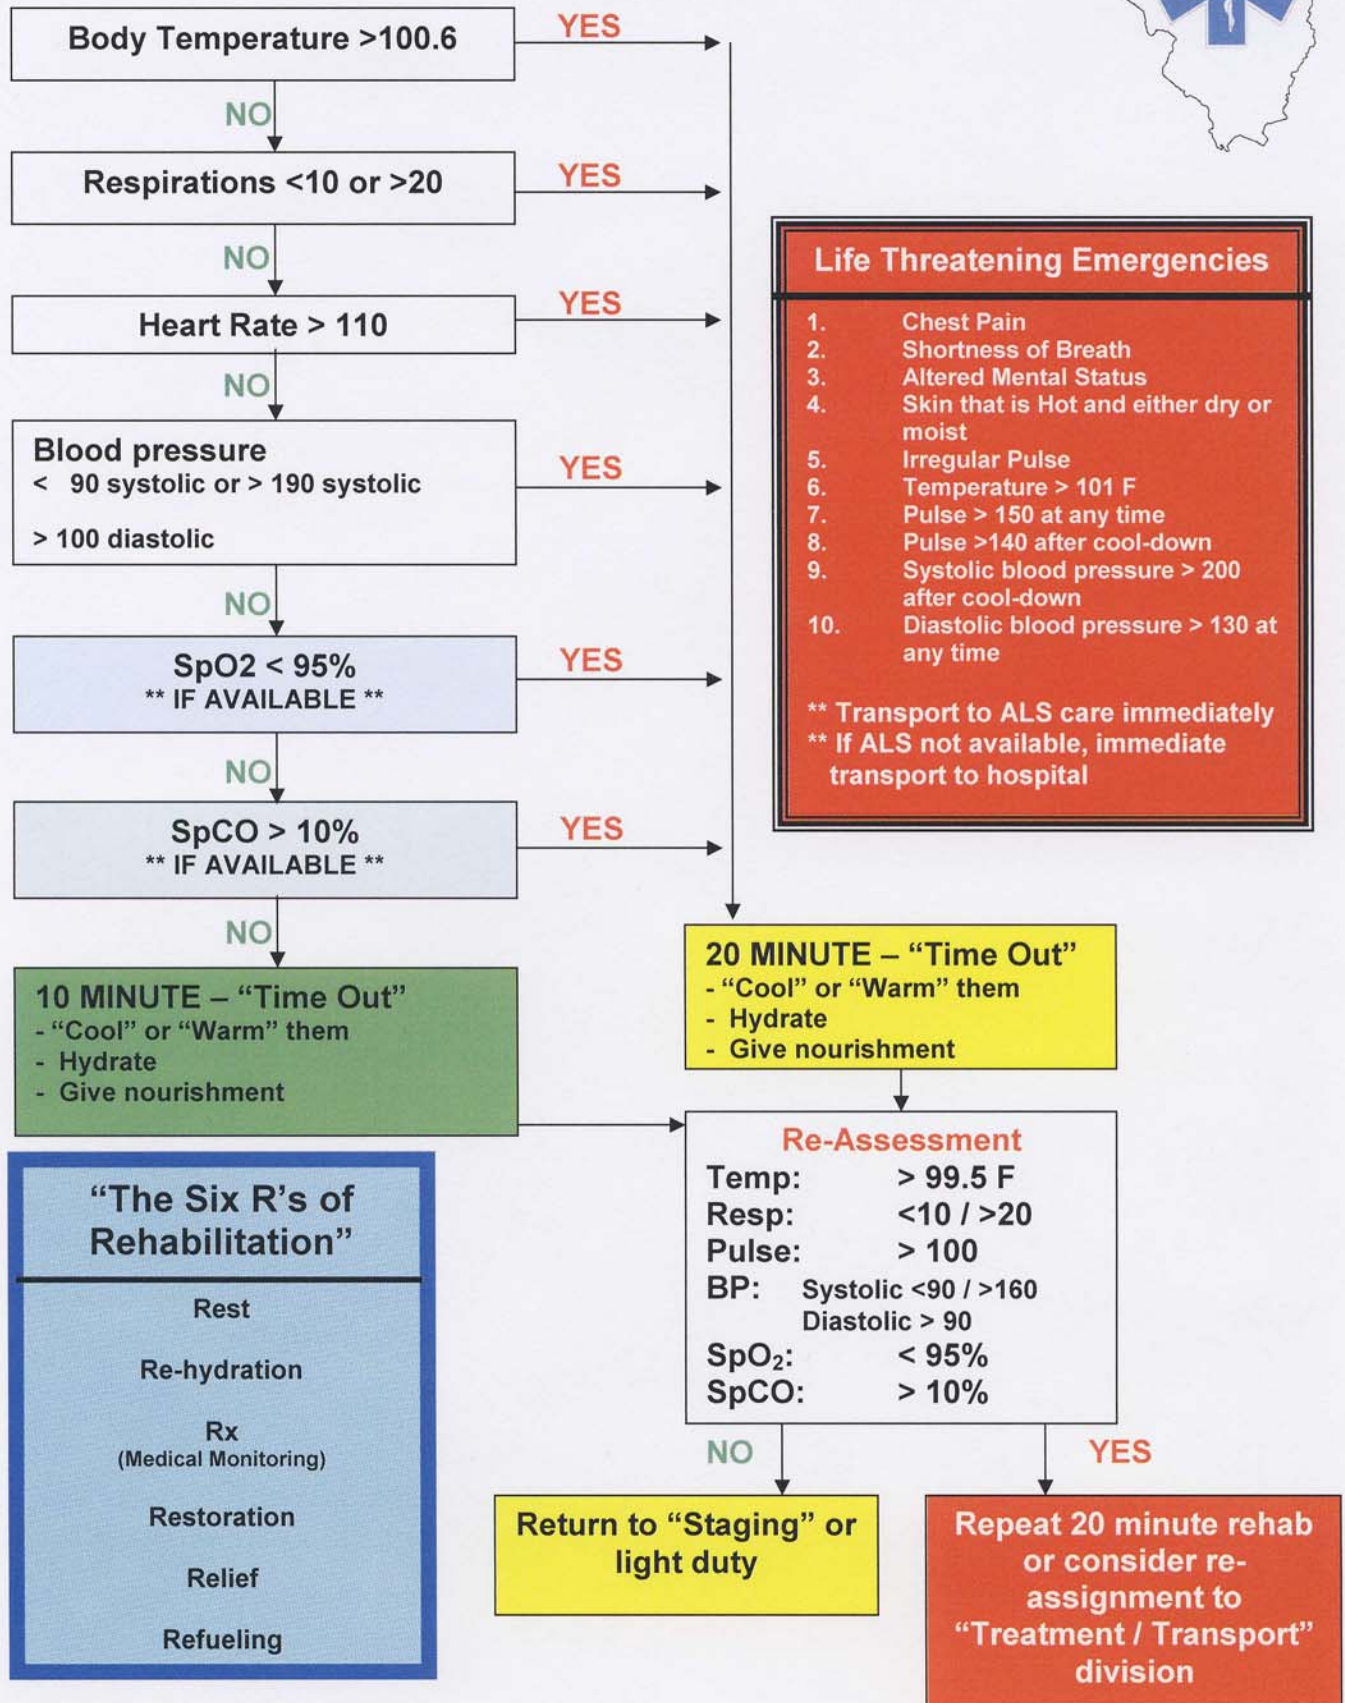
Body Temperature >100.6

YES

NO

Respirations <10 or >20

YES

NO

Heart Rate > 110

YES

NO

Blood pressure
< 90 systolic or > 190 systolic

> 100 diastolic

YES

NO

SpO2 < 95%
** IF AVAILABLE **

YES

NO

SpCO > 10%
** IF AVAILABLE **

YES

NO

10 MINUTE – “Time Out”
- “Cool” or “Warm” them
- Hydrate
- Give nourishment

Life Threatening Emergencies

1. Chest Pain
2. Shortness of Breath
3. Altered Mental Status
4. Skin that is Hot and either dry or moist
5. Irregular Pulse
6. Temperature > 101 F
7. Pulse > 150 at any time
8. Pulse >140 after cool-down
9. Systolic blood pressure > 200 after cool-down
10. Diastolic blood pressure > 130 at any time

** Transport to ALS care immediately
** If ALS not available, immediate transport to hospital

20 MINUTE – “Time Out”
- “Cool” or “Warm” them
- Hydrate
- Give nourishment

Re-Assessment

| Temp: | > 99.5 F |
|---|---|
| Resp: | <10 / >20 |
| Pulse: | > 100 |
| BP: | Systolic <90 / >160 Diastolic > 90 |
| SpO$_2$: | < 95% |
| SpCO: | > 10% |

NO

YES

“The Six R’s of Rehabilitation”

Rest

Re-hydration

Rx
(Medical Monitoring)

Restoration

Relief

Refueling

Return to “Staging” or light duty

Repeat 20 minute rehab or consider re-assignment to “Treatment / Transport” division